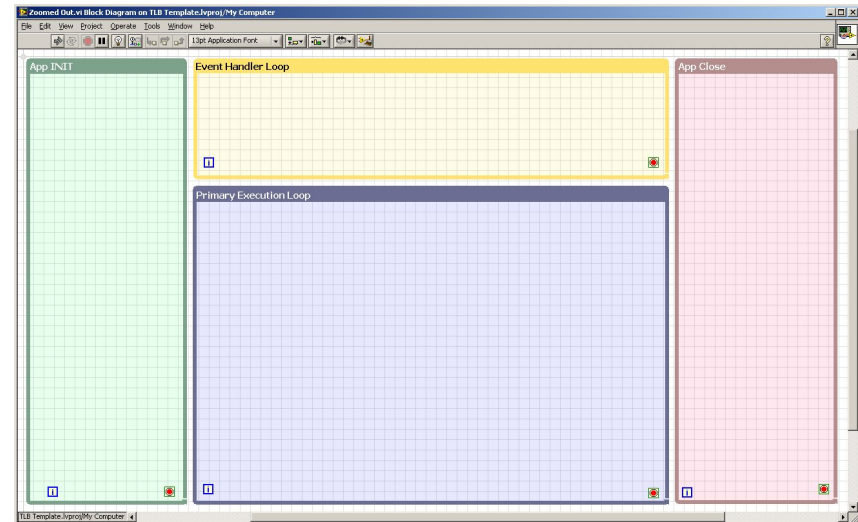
Zoomed Out.vi Block Diagram on TLB Template.lvproj/My Computer

File Edit View Project Operate Tools Window Help

13pt Application Font

App INIT

Event Handler Loop

i

Primary Execution Loop

i

App Close

i

i

TLB Template.lvproj/My Computer